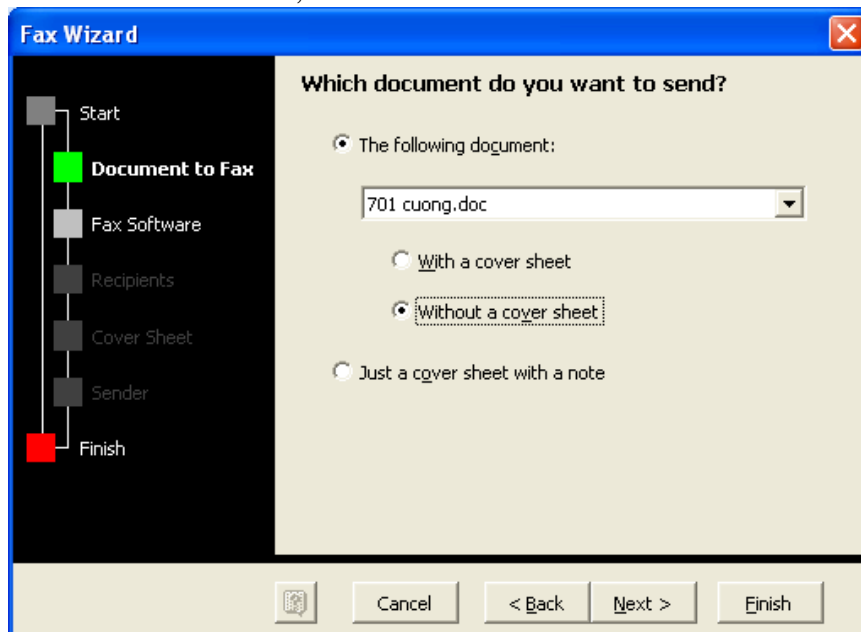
Fax Wizard

Start

Document to Fax

Fax Software

Recipients

Cover Sheet

Sender

Finish

Which document do you want to send?

The following document:

701 cuong.doc

With a cover sheet

Without a cover sheet

Just a cover sheet with a note

Cancel

< Back

Next >

Finish